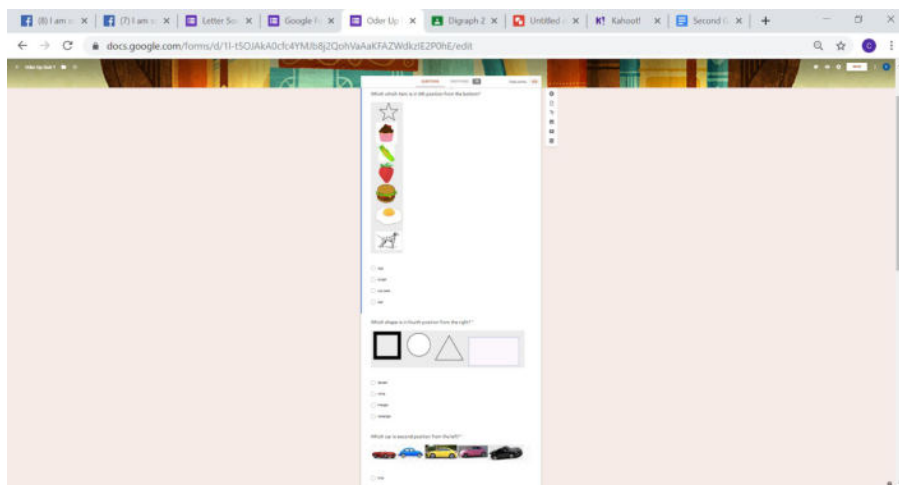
(8) I am
(7) I am
Letter So
Google F
Oder Up
Digraph 2
Untitled
Kahoot!
Second
docs.google.com/forms/d/1I-t5OJAkA0cfc4YMJb8j2QohVaAaKFAZWdkzIE2P0hE/edit

Which picture is in 4th position from the bottom? *

Which shape is in fourth position from the right? *

Which car is in second position from the left? *